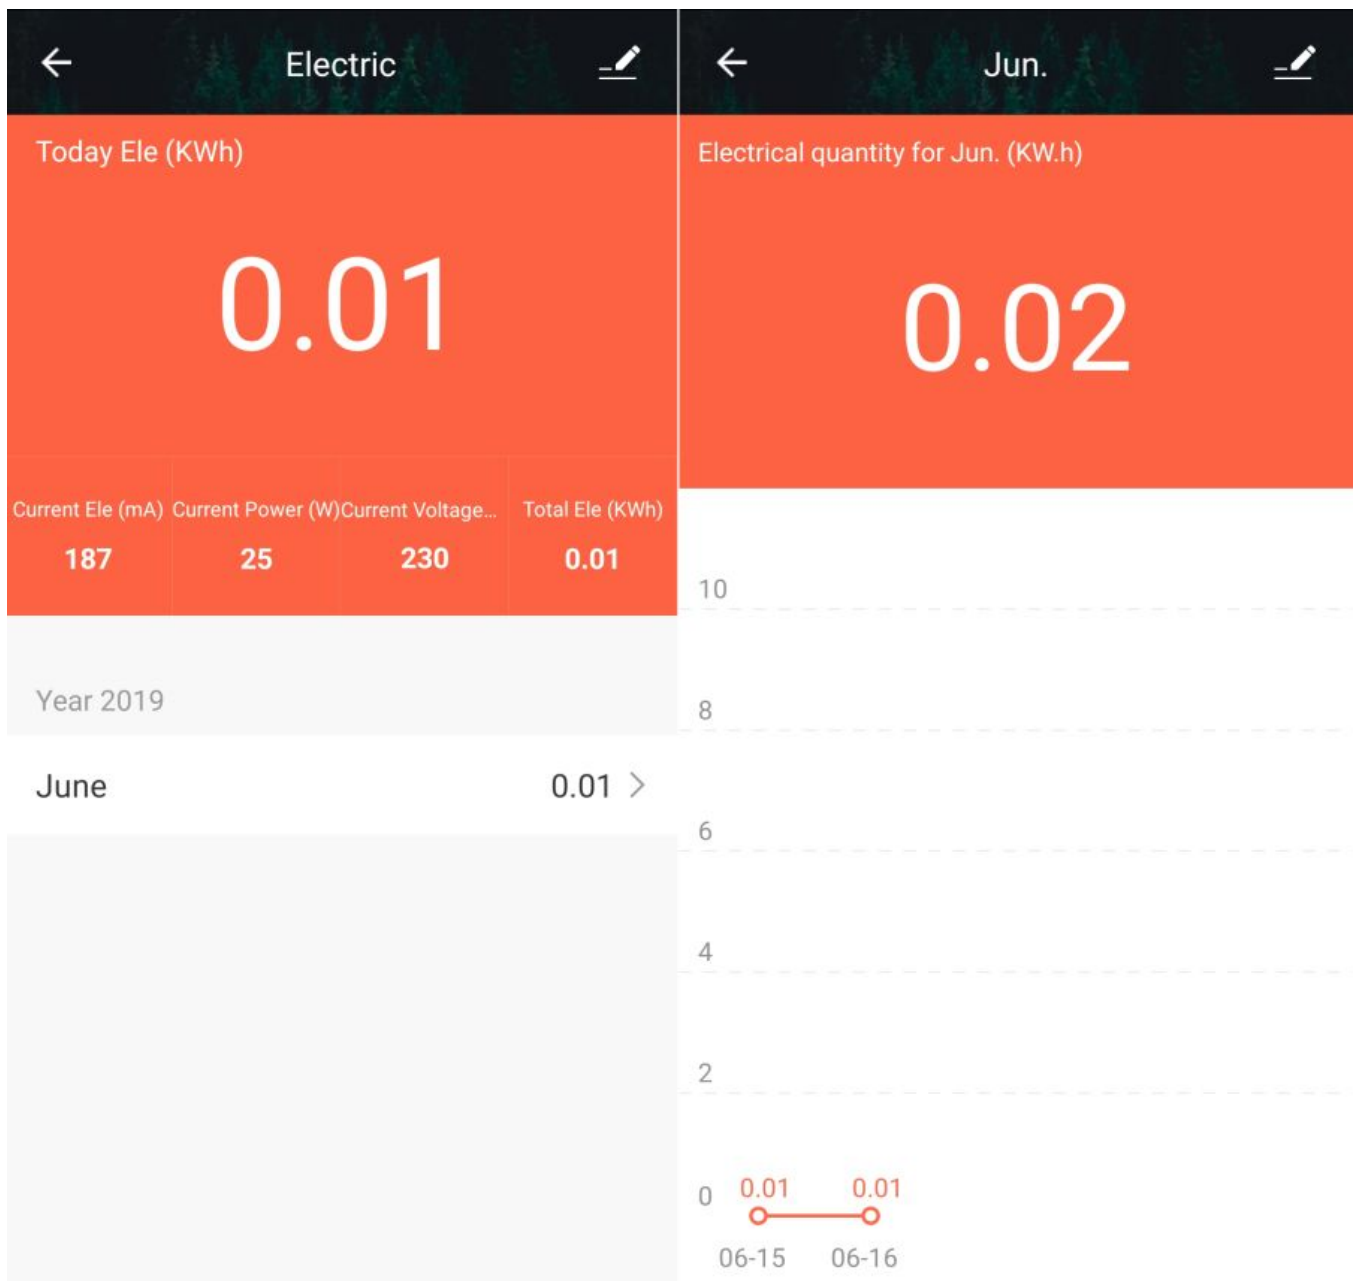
Electric

Today Ele (KWh)

0.01

| Current Ele (mA) | Current Power (W) | Current Voltage... | Total Ele (KWh) |
|---|---|---|---|
| 187 | 25 | 230 | 0.01 |

Year 2019

June 0.01 >

Jun.

Electrical quantity for Jun. (KW.h)

0.02

10

8

6

4

2

0

0.01 0.01

06-15 06-16